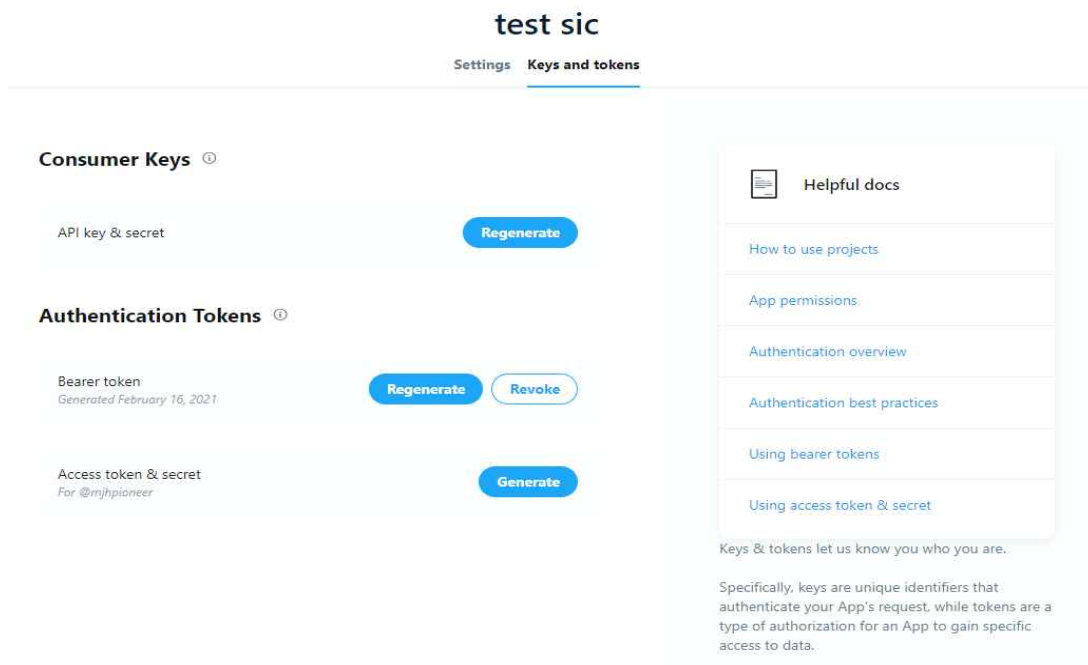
test sic

Settings Keys and tokens

Consumer Keys ⓘ

API key & secret

Regenerate

Authentication Tokens ⓘ

Bearer token
Generated February 16, 2021

Regenerate Revoke

Access token & secret
For @mjhpioneer

Generate

Helpful docs

How to use projects

App permissions

Authentication overview

Authentication best practices

Using bearer tokens

Using access token & secret

Keys & tokens let us know you who you are.

Specifically, keys are unique identifiers that authenticate your App's request, while tokens are a type of authorization for an App to gain specific access to data.